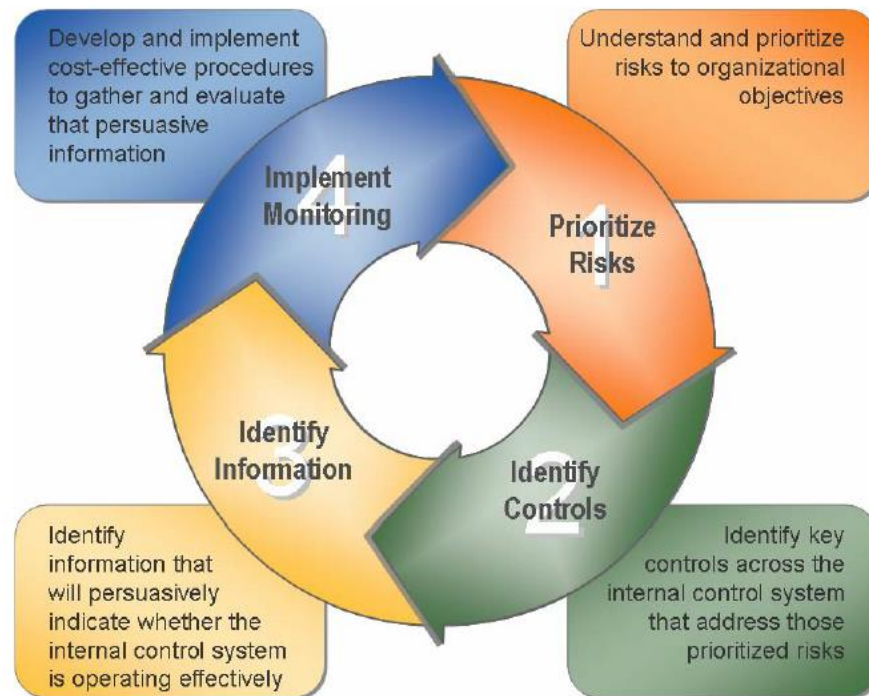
Develop and implement cost-effective procedures to gather and evaluate that persuasive information

Understand and prioritize risks to organizational objectives

4
Implement Monitoring

1
Prioritize Risks

3
Identify Information

2
Identify Controls

Identify information that will persuasively indicate whether the internal control system is operating effectively

Identify key controls across the internal control system that address those prioritized risks